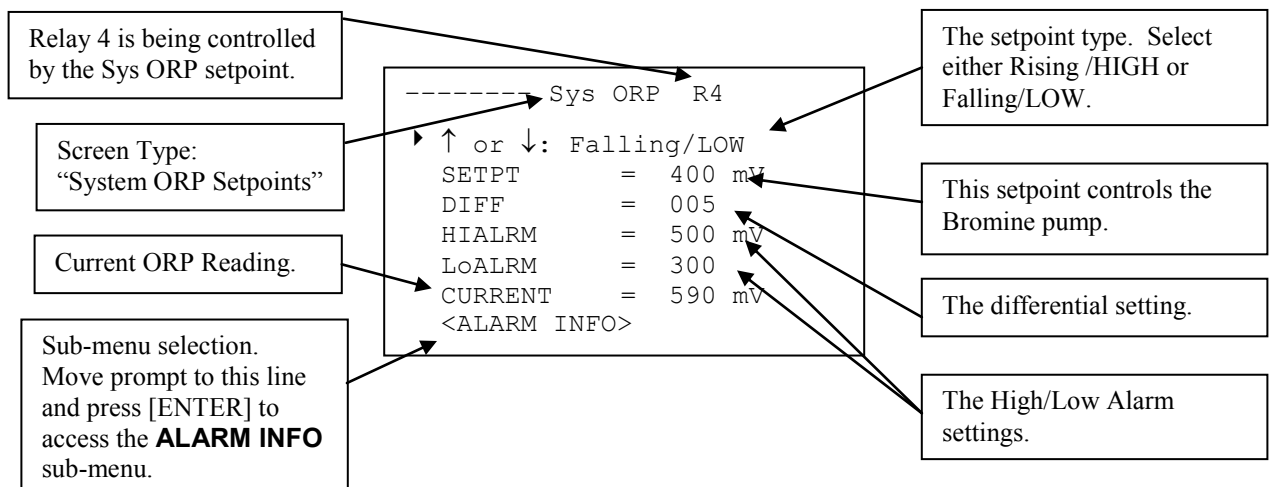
Relay 4 is being controlled by the Sys ORP setpoint.

Screen Type: "System ORP Setpoints"

Current ORP Reading.

Sub-menu selection. Move prompt to this line and press [ENTER] to access the **ALARM INFO** sub-menu.

-------- Sys ORP R4
↑ or ↓: Falling/LOW
SETPT = 400 mV
DIFF = 005
HIALRM = 500 mV
LoALRM = 300
CURRENT = 590 mV
<ALARM INFO>

The setpoint type. Select either Rising /HIGH or Falling/LOW.

This setpoint controls the Bromine pump.

The differential setting.

The High/Low Alarm settings.